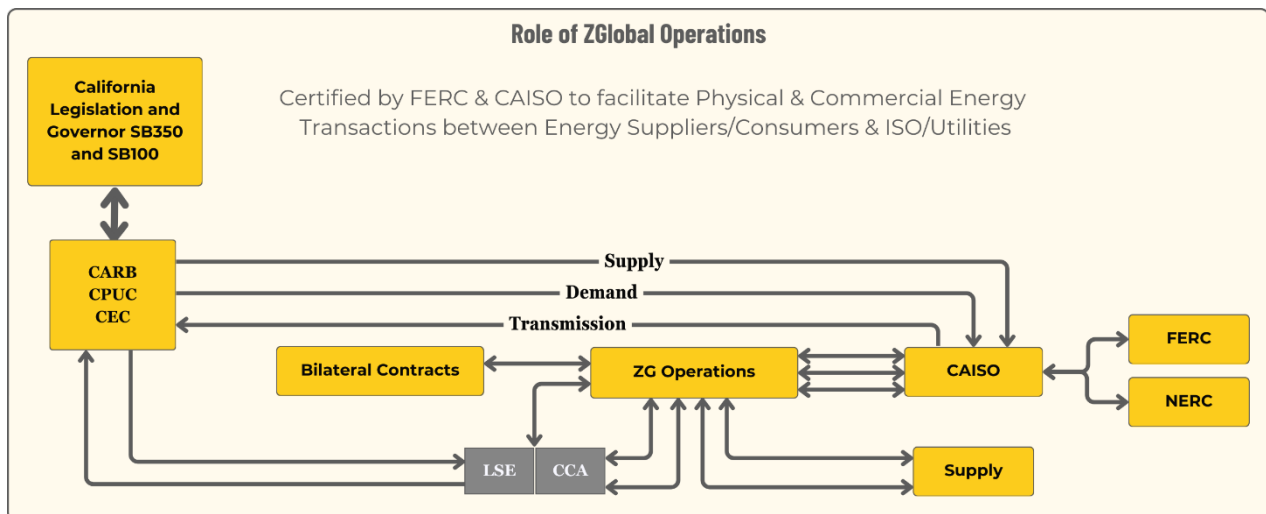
Role of ZGlobal Operations

California Legislation and Governor SB350 and SB100

Certified by FERC & CAISO to facilitate Physical & Commercial Energy Transactions between Energy Suppliers/Consumers & ISO/Utilities

CARB
CPUC
CEC

Supply

Demand

Transmission

Bilateral Contracts

ZG Operations

CAISO

FERC

NERC

LSE

CCA

Supply